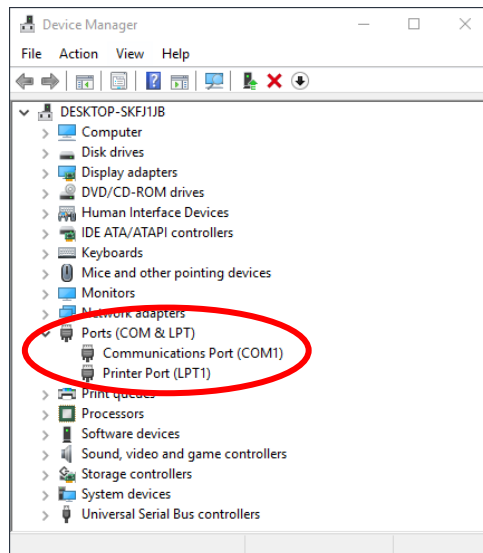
Device Manager

File Action View Help

DESKTOP-SKFJ1JB
Computer
Disk drives
Display adapters
DVD/CD-ROM drives
Human Interface Devices
IDE ATA/ATAPI controllers
Keyboards
Mice and other pointing devices
Monitors
Network adapters
Ports (COM & LPT)
Communications Port (COM1)
Printer Port (LPT1)
Print queues
Processors
Software devices
Sound, video and game controllers
Storage controllers
System devices
Universal Serial Bus controllers